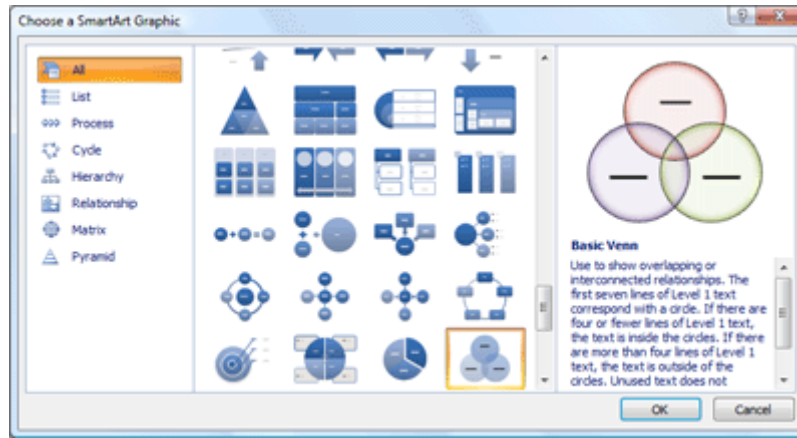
Choose a SmartArt Graphic

All
List
Process
Cycle
Hierarchy
Relationship
Matrix
Pyramid

Basic Venn

Use to show overlapping or interconnected relationships. The first seven lines of Level 1 text correspond with a circle. If there are four or fewer lines of Level 1 text, the text is inside the circles. If there are more than four lines of Level 1 text, the text is outside of the circles. Unused text does not

OK
Cancel